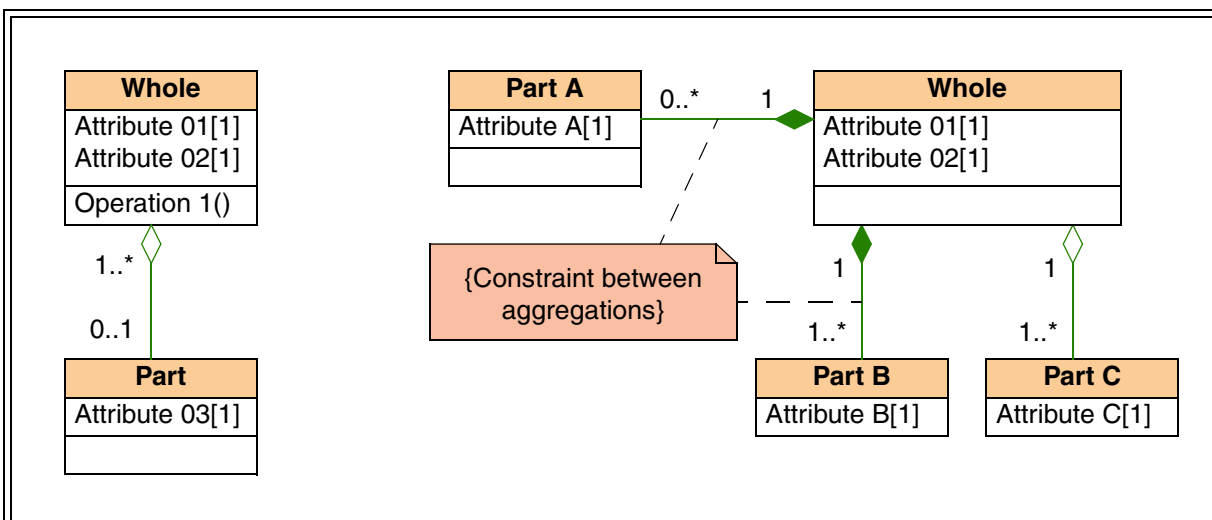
Whole
Attribute 01[1]
Attribute 02[1]
Operation 1()

1..*

0..1

Part
Attribute 03[1]

Part A
Attribute A[1]

0..*

1

Whole
Attribute 01[1]
Attribute 02[1]

{Constraint between aggregations}

1

1..*

Part B
Attribute B[1]

1

1..*

Part C
Attribute C[1]